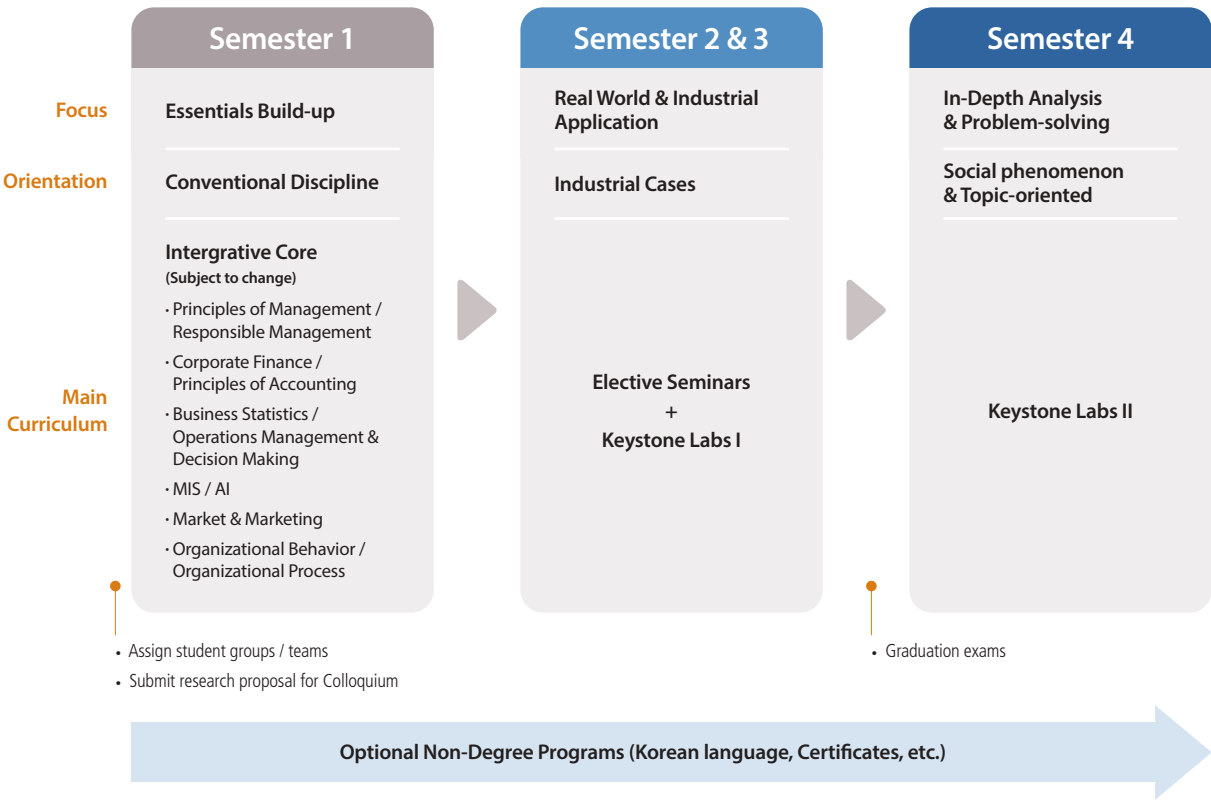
Semester 1

Semester 2 & 3

Semester 4

Focus

Essentials Build-up

Real World & Industrial Application

In-Depth Analysis & Problem-solving

Orientation

Conventional Discipline

Industrial Cases

Social phenomenon & Topic-oriented

Main Curriculum

Intergrative Core
(Subject to change)
· Principles of Management / Responsible Management
· Corporate Finance / Principles of Accounting
· Business Statistics / Operations Management & Decision Making
· MIS / AI
· Market & Marketing
· Organizational Behavior / Organizational Process

Elective Seminars
+
Keystone Labs I

Keystone Labs II

• Assign student groups / teams
• Submit research proposal for Colloquium

• Graduation exams

Optional Non-Degree Programs (Korean language, Certificates, etc.)